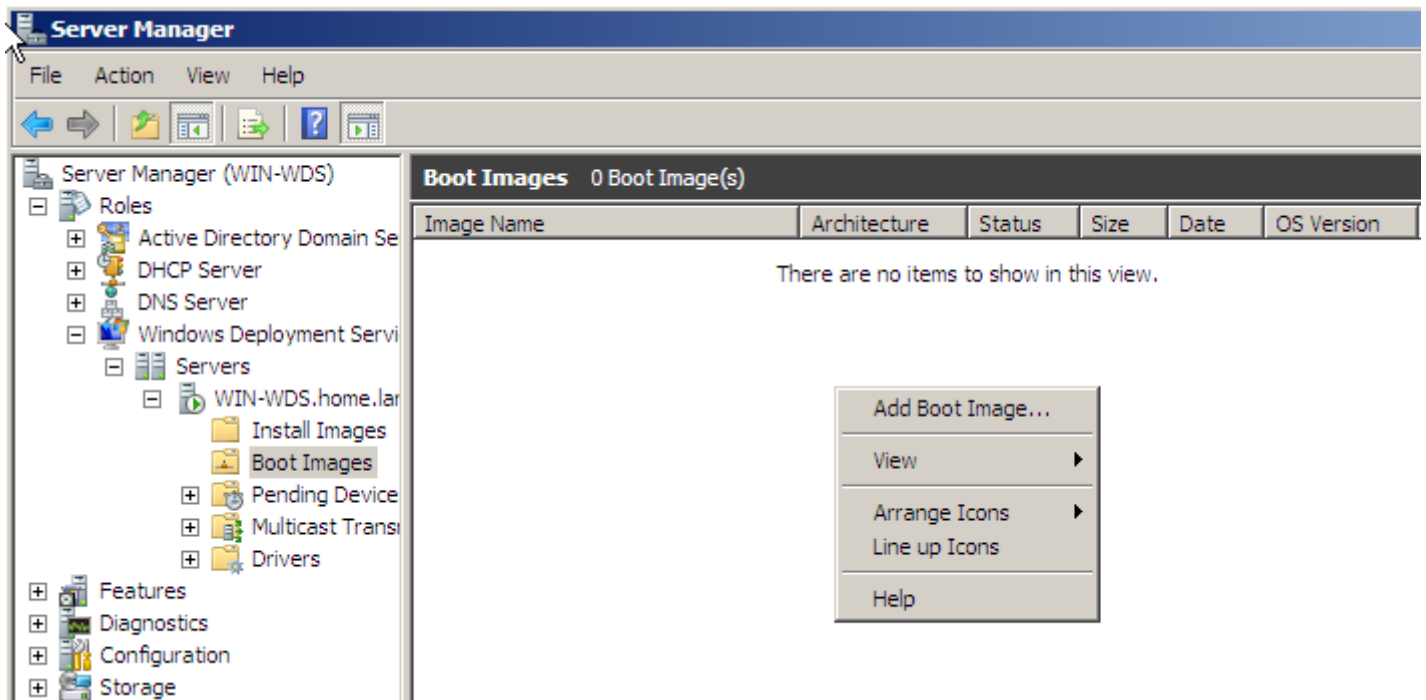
Server Manager

File Action View Help

Server Manager (WIN-WDS)
Roles
Active Directory Domain Se
DHCP Server
DNS Server
Windows Deployment Servi
Servers
WIN-WDS.home.lar
Install Images
Boot Images
Pending Device
Multicast Transı
Drivers
Features
Diagnostics
Configuration
Storage

Boot Images 0 Boot Image(s)

| Image Name | Architecture | Status | Size | Date | OS Version |
|---|---|---|---|---|---|

There are no items to show in this view.

Add Boot Image...
View
Arrange Icons
Line up Icons
Help